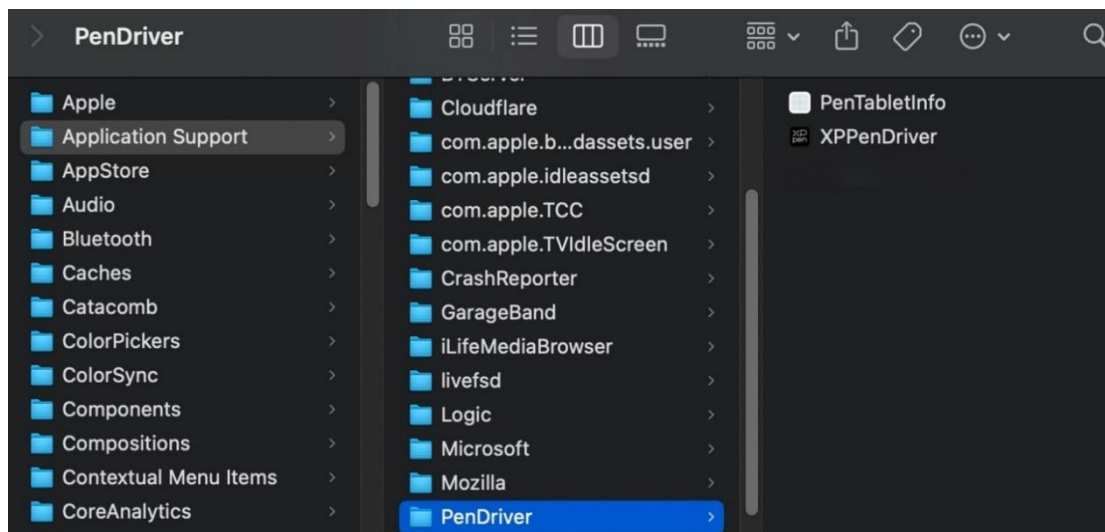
PenDriver

Apple
Application Support
AppStore
Audio
Bluetooth
Caches
Catacomb
ColorPickers
ColorSync
Components
Compositions
Contextual Menu Items
CoreAnalytics

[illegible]
Cloudflare
com.apple.b...dassets.user
com.apple.idleassetsd
com.apple.TCC
com.apple.TVIdleScreen
CrashReporter
GarageBand
iLifeMediaBrowser
livefsd
Logic
Microsoft
Mozilla
PenDriver

PenTabletInfo
XPPenDriver